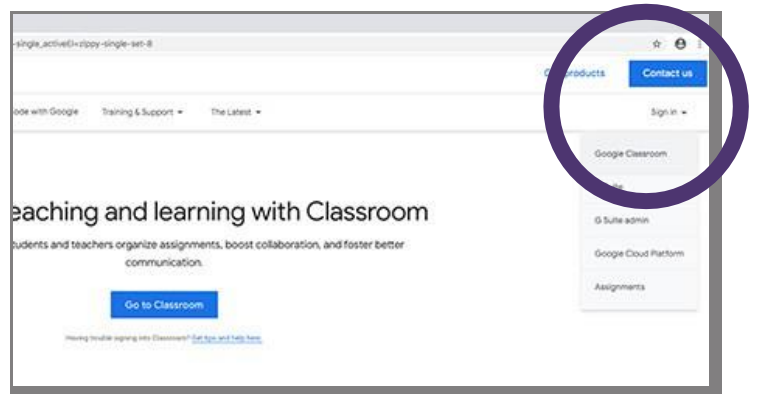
-single_activeEl=zippy-single-set-8

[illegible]products

Contact us

ode with Google

Training & Support ▾

The Latest ▾

Sign in ▾

Google Classroom

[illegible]

G Suite admin

Google Cloud Platform

Assignments

eaching and learning with Classroom

tudents and teachers organize assignments, boost collaboration, and foster better communication.

Go to Classroom

Having trouble signing into Classroom? Get tips and help here.